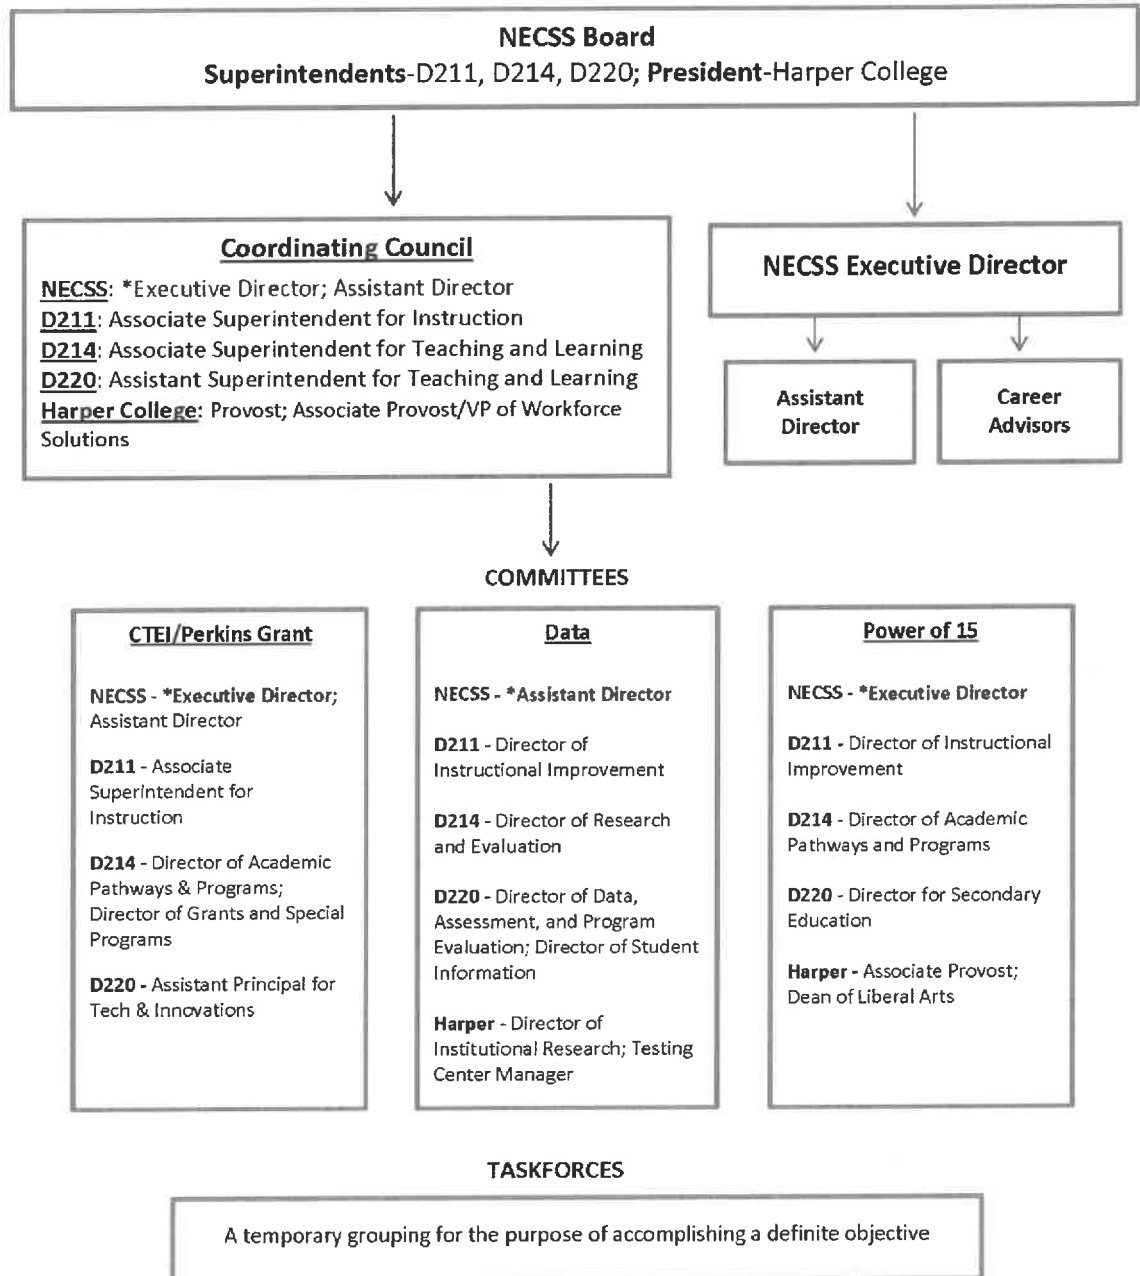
NECSS Board
Superintendents-D211, D214, D220; President-Harper College

Coordinating Council
NECSS: *Executive Director; Assistant Director
D211: Associate Superintendent for Instruction
D214: Associate Superintendent for Teaching and Learning
D220: Assistant Superintendent for Teaching and Learning
Harper College: Provost; Associate Provost/VP of Workforce Solutions

NECSS Executive Director

Assistant Director

Career Advisors

COMMITTEES

CTEI/Perkins Grant

NECSS - *Executive Director; Assistant Director

D211 - Associate Superintendent for Instruction

D214 - Director of Academic Pathways & Programs; Director of Grants and Special Programs

D220 - Assistant Principal for Tech & Innovations

Data

NECSS - *Assistant Director

D211 - Director of Instructional Improvement

D214 - Director of Research and Evaluation

D220 - Director of Data, Assessment, and Program Evaluation; Director of Student Information

Harper - Director of Institutional Research; Testing Center Manager

Power of 15

NECSS - *Executive Director

D211 - Director of Instructional Improvement

D214 - Director of Academic Pathways and Programs

D220 - Director for Secondary Education

Harper - Associate Provost; Dean of Liberal Arts

TASKFORCES

A temporary grouping for the purpose of accomplishing a definite objective